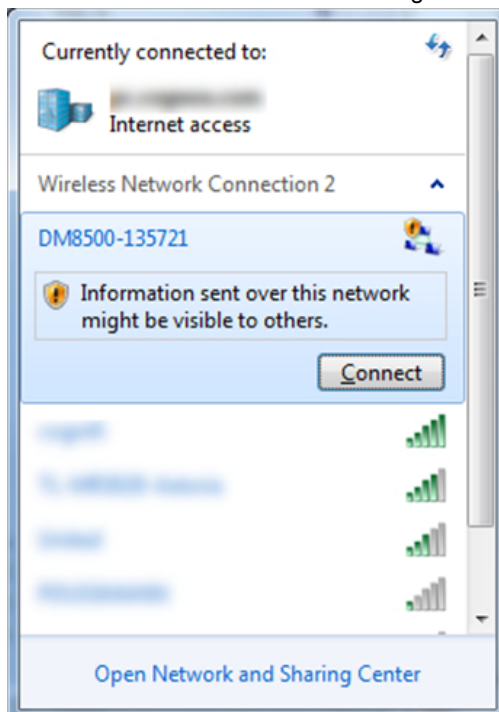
Currently connected to:

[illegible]
Internet access

Wireless Network Connection 2

DM8500-135721

Information sent over this network might be visible to others.

Connect

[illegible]

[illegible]

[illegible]

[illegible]

Open Network and Sharing Center